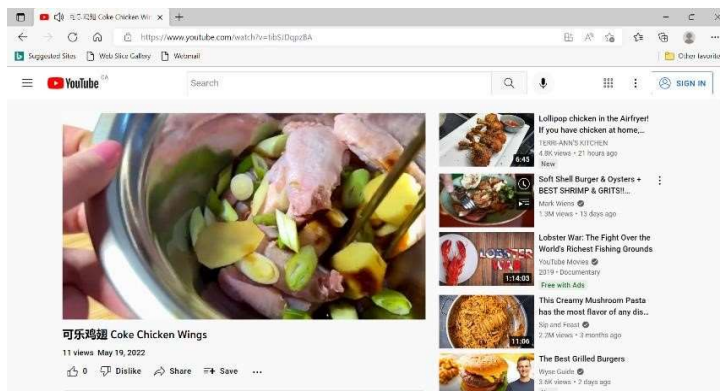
可乐鸡翅 Coke Chicken Wi ×  +

https://www.youtube.com/watch?v=bbSJDqpzBA

Suggested Sites   Web Slice Gallery   Webmail   Other favorites

YouTube SA   Search   SIGN IN

可乐鸡翅 Coke Chicken Wings

11 views May 19, 2022

0   Dislike   Share   Save   ...

Lollipop chicken in the Airfryer! If you have chicken at home,...
TERRI-ANN'S KITCHEN
4.8K views • 21 hours ago
New
6:45

Soft Shell Burger & Oysters + BEST SHRIMP & GRITS!!...
Mark Wiens
1.3M views • 13 days ago

Lobster War: The Fight Over the World's Richest Fishing Grounds
YouTube Movies
2019 • Documentary
Free with Ads
1:14:03

This Creamy Mushroom Pasta has the most flavor of any dis...
Sip and Feast
2.2M views • 11 months ago
11:06

The Best Grilled Burgers
Wyse Guide
3.6K views • 2 days ago